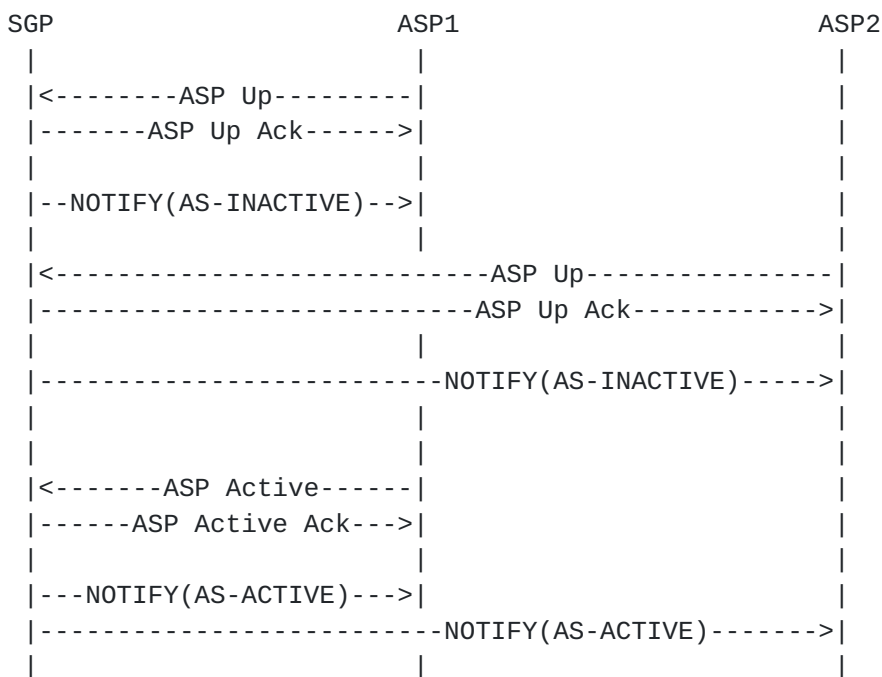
SGP                               ASP1                          ASP2
 |                                 |                             |
 |<--------ASP Up---------|                             |
 |-------ASP Up Ack------>|                             |
 |                                 |                             |
 |--NOTIFY(AS-INACTIVE)-->|                             |
 |                                 |                             |
 |<--------------------------ASP Up----------------|
 |---------------------------ASP Up Ack------------>|
 |                                 |                             |
 |------------------------NOTIFY(AS-INACTIVE)----->|
 |                                 |                             |
 |                                 |                             |
 |<-------ASP Active------|                             |
 |------ASP Active Ack--->|                             |
 |                                 |                             |
 |---NOTIFY(AS-ACTIVE)--->|                             |
 |------------------------NOTIFY(AS-ACTIVE)------->|
 |                                 |                             |